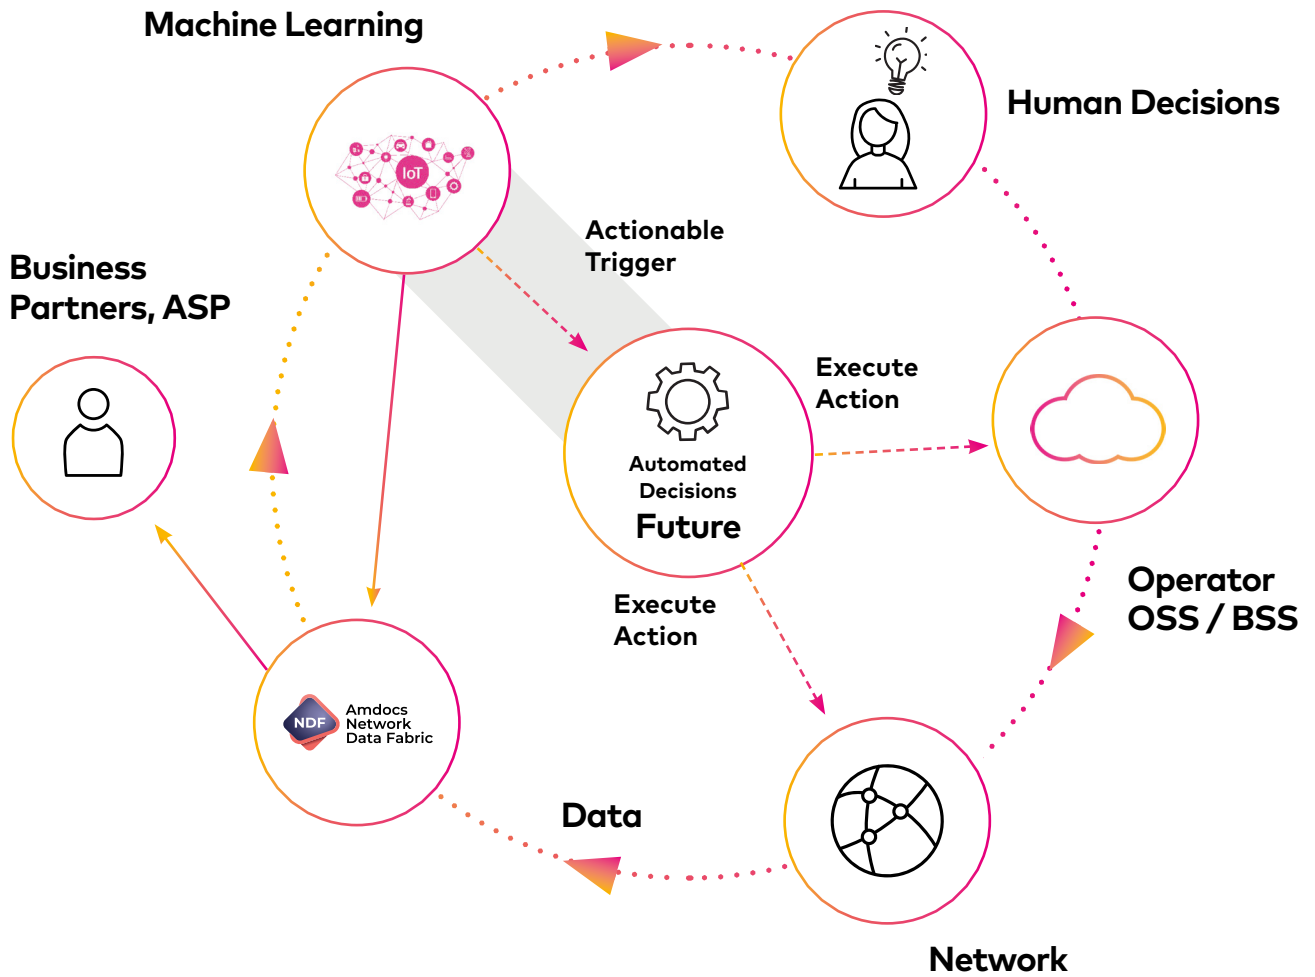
Machine Learning

IoT

Human Decisions

Actionable Trigger

Business Partners, ASP

Execute Action

Automated Decisions

Future

Operator OSS / BSS

Execute Action

NDF

Amdocs Network Data Fabric

Data

Network